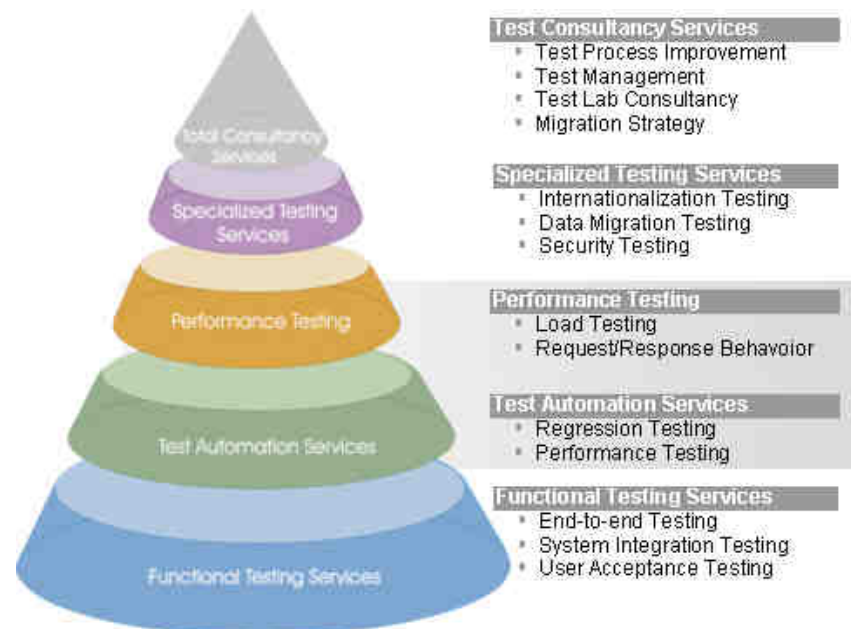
Total Consultancy Services

Specialized Testing Services

Performance Testing

Test Automation Services

Functional Testing Services

Test Consultancy Services
- Test Process Improvement
- Test Management
- Test Lab Consultancy
- Migration Strategy

Specialized Testing Services
- Internationalization Testing
- Data Migration Testing
- Security Testing

Performance Testing
- Load Testing
- Request/Response Behavoir

Test Automation Services
- Regression Testing
- Performance Testing

Functional Testing Services
- End-to-end Testing
- System Integration Testing
- User Acceptance Testing